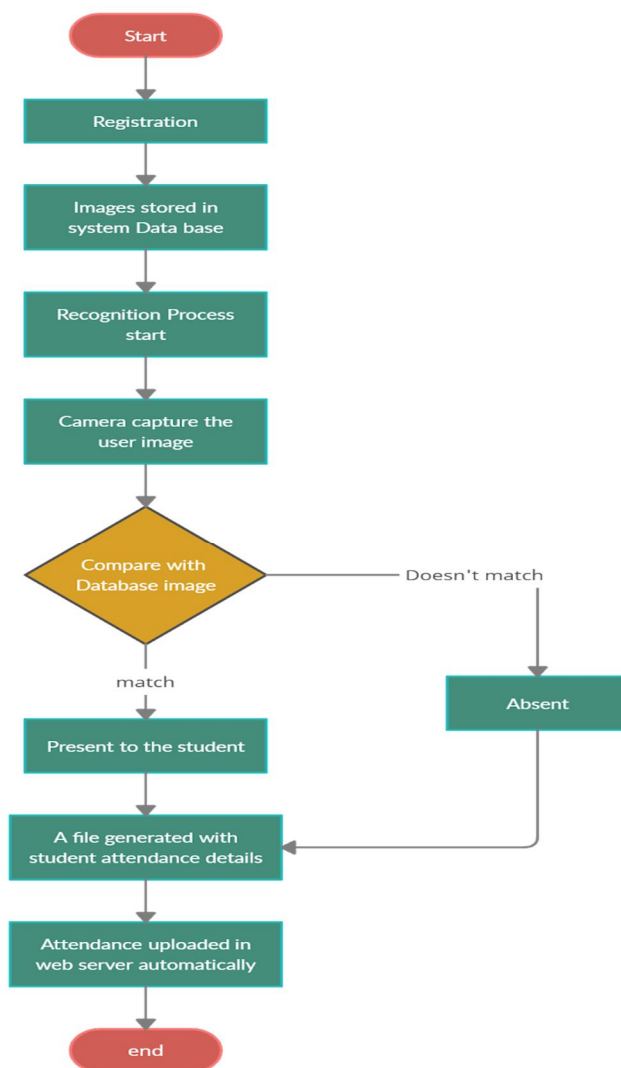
Start

Registration

Images stored in system Data base

Recognition Process start

Camera capture the user image

Compare with Database image

Doesn't match

match

Absent

Present to the student

A file generated with student attendance details

Attendance uploaded in web server automatically

end